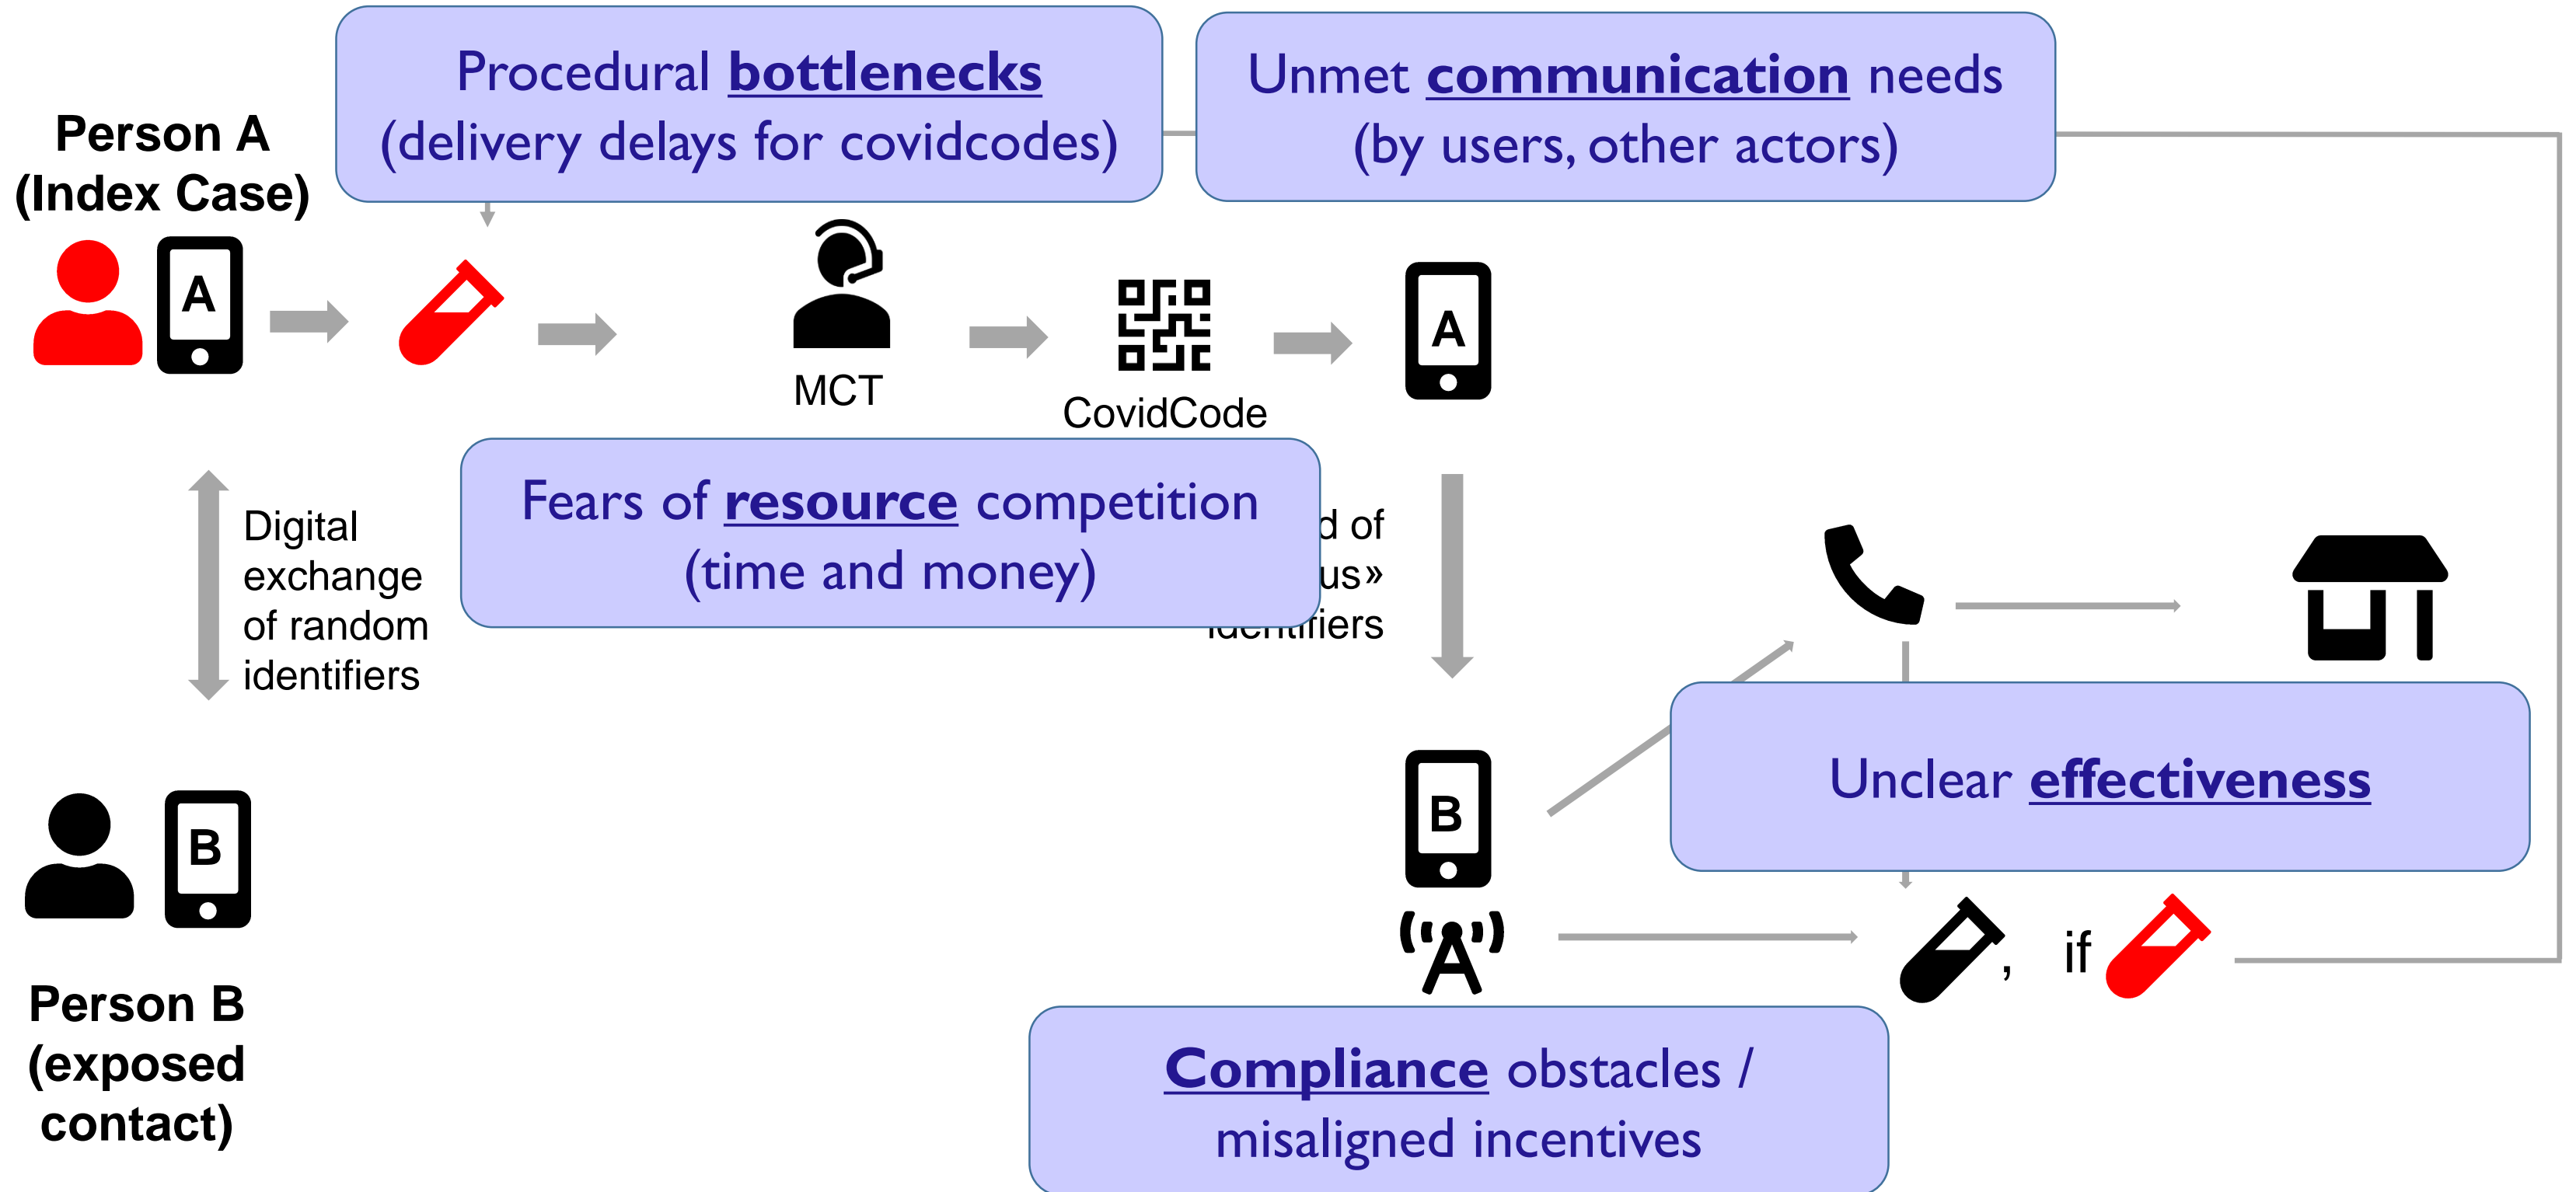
Person A
(Index Case)

A

Procedural **bottlenecks**
(delivery delays for covidcodes)

Unmet **communication** needs
(by users, other actors)

MCT

CovidCode

A

Digital exchange of random identifiers

Fears of **resource** competition
(time and money)

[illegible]d of
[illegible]us»
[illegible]ntifiers

B

Person B
(exposed contact)

B

Unclear **effectiveness**

, if

**Compliance** obstacles /
misaligned incentives